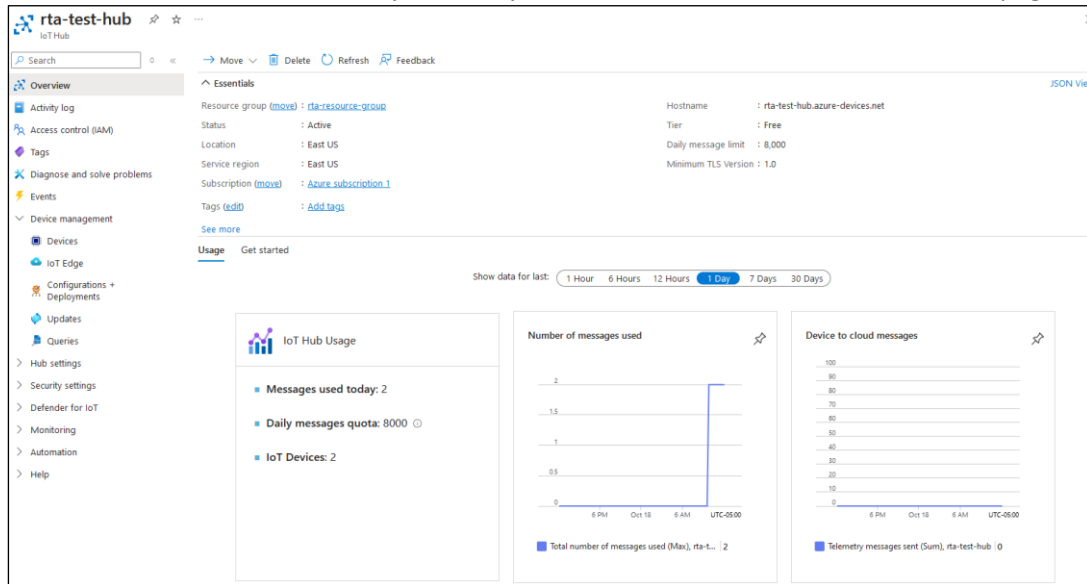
rta-test-hub
IoT Hub

Search

Overview
Activity log
Access control (IAM)
Tags
Diagnose and solve problems
Events
Device management
Devices
IoT Edge
Configurations + Deployments
Updates
Queries
Hub settings
Security settings
Defender for IoT
Monitoring
Automation
Help

→ Move ∨ Delete Refresh Feedback

Essentials

JSON Vie

Resource group (move) : rta-resource-group
Status : Active
Location : East US
Service region : East US
Subscription (move) : Azure subscription 1
Tags (edit) : Add tags

Hostname : rta-test-hub.azure-devices.net
Tier : Free
Daily message limit : 8,000
Minimum TLS Version : 1.0

See more

Usage Get started

Show data for last: 1 Hour 6 Hours 12 Hours 1 Day 7 Days 30 Days

IoT Hub Usage

Messages used today: 2

Daily messages quota: 8000

IoT Devices: 2

Number of messages used

2
1.5
1
0.5
0

6 PM Oct 18 6 AM UTC-05:00

Total number of messages used (Max), rta-t... 2

Device to cloud messages

100
90
80
70
60
50
40
30
20
10
0

6 PM Oct 18 6 AM UTC-05:00

Telemetry messages sent (Sum), rta-test-hub 0